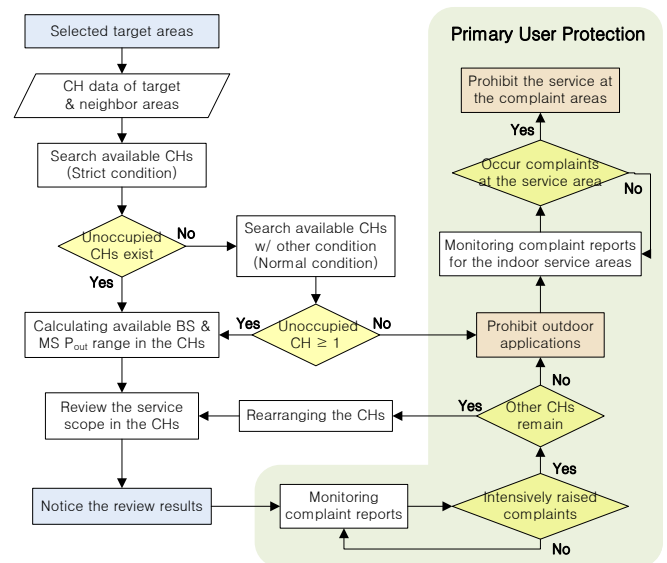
Selected target areas

CH data of target & neighbor areas

Search available CHs (Strict condition)

Unoccupied CHs exist

No

Yes

Search available CHs w/ other condition (Normal condition)

Calculating available BS & MS $P_{out}$ range in the CHs

Yes

Unoccupied CH ≥ 1

No

Review the service scope in the CHs

Rearranging the CHs

Notice the review results

Monitoring complaint reports

Primary User Protection

Prohibit the service at the complaint areas

Yes

Occur complaints at the service area

No

Monitoring complaint reports for the indoor service areas

Prohibit outdoor applications

No

Yes

Other CHs remain

Yes

Intensively raised complaints

No